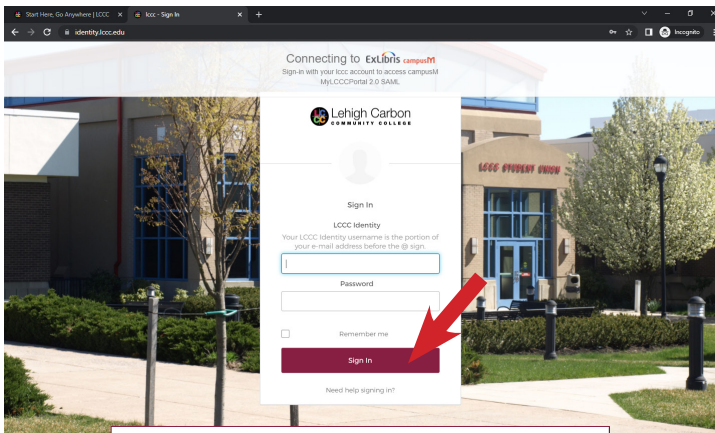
Start Here, Go Anywhere | LCCC ×
lccc - Sign In ×
+

identity.lccc.edu

Incognito

Connecting to ExLibris campusM
Sign-in with your lccc account to access campusM MyLCCCPortal 2.0 SAML

Lehigh Carbon COMMUNITY COLLEGE

LCCC STUDENT UNION

Sign In

LCCC Identity
Your LCCC Identity username is the portion of your e-mail address before the @ sign.

Password

Remember me

Sign In

Need help signing in?